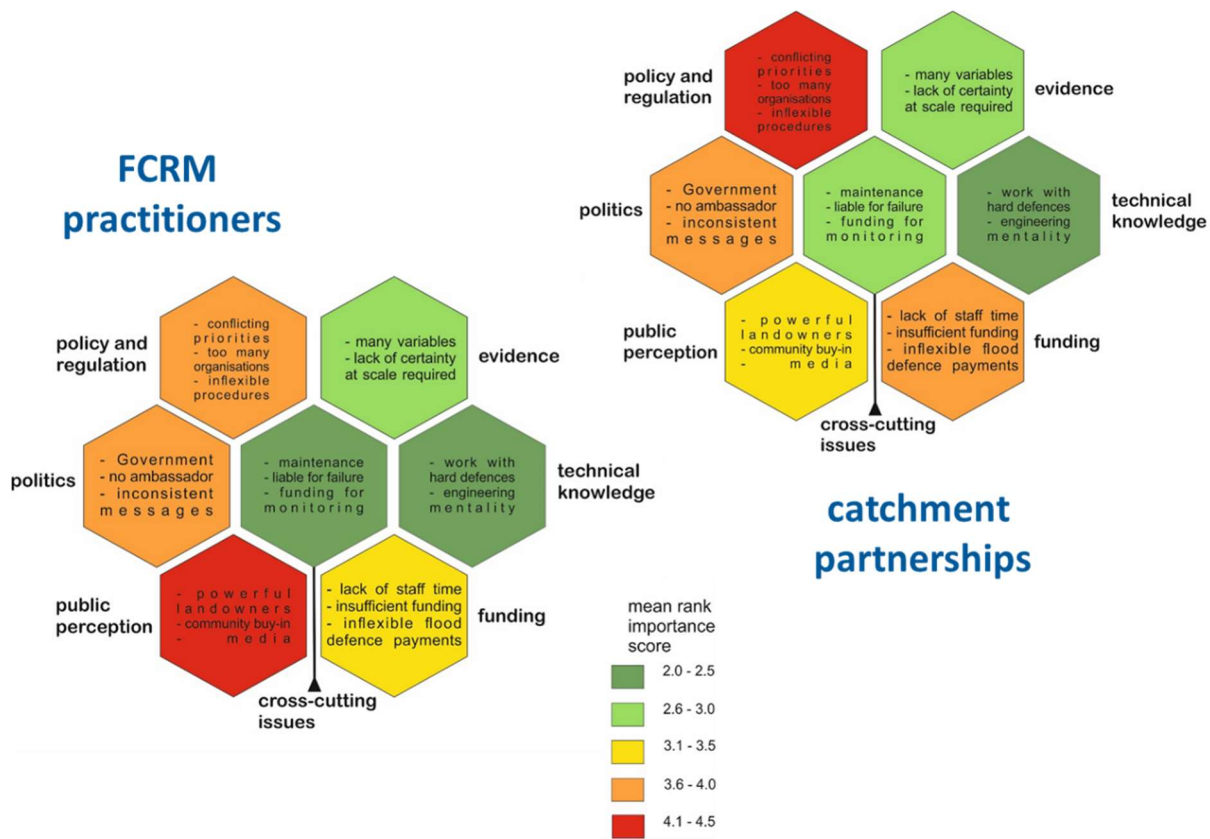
policy and regulation

- conflicting priorities
- too many organisations
- inflexible procedures

- many variables
- lack of certainty at scale required

evidence

politics

- Government
- no ambassador
- inconsistent messages

- maintenance
- liable for failure
- funding for monitoring

- work with hard defences
- engineering mentality

technical knowledge

public perception

- powerful landowners
- community buy-in
- media

- lack of staff time
- insufficient funding
- inflexible flood defence payments

funding

cross-cutting issues

catchment partnerships

FCRM practitioners

policy and regulation

- conflicting priorities
- too many organisations
- inflexible procedures

- many variables
- lack of certainty at scale required

evidence

politics

- Government
- no ambassador
- inconsistent messages

- maintenance
- liable for failure
- funding for monitoring

- work with hard defences
- engineering mentality

technical knowledge

public perception

- powerful landowners
- community buy-in
- media

- lack of staff time
- insufficient funding
- inflexible flood defence payments

funding

cross-cutting issues

mean rank importance score

2.0 - 2.5

2.6 - 3.0

3.1 - 3.5

3.6 - 4.0

4.1 - 4.5